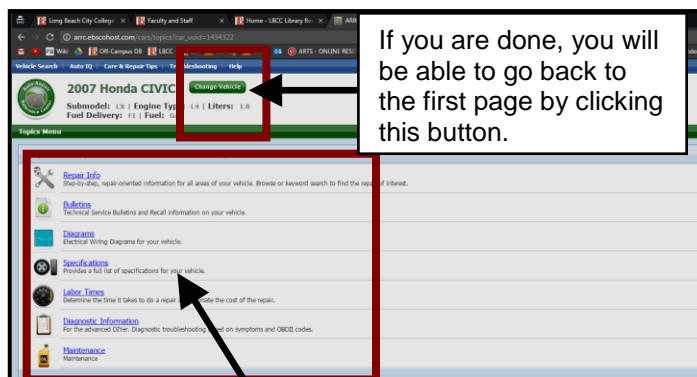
Long Beach City College | Faculty and Staff | Home - LBCC Library Re | ARR

arrc.ebscohost.com/carc/topics?car_uuid=1434322

Wiki | Off-Campus DB | LBCC | ARTS - ONLINE RESC

Vehicle Search | Auto IQ | Care & Repair Tips | Troubleshooting | Help

2007 Honda CIVIC

Change Vehicle

Submodel: LX | Engine Type: I4 | Liters: 1.8
Fuel Delivery: FI | Fuel: GAS

If you are done, you will be able to go back to the first page by clicking this button.

Topics Menu

Repair Info
Step-by-step, repair-oriented information for all areas of your vehicle. Browse or keyword search to find the repair of interest.

Bulletins
Technical Service Bulletins and Recall information on your vehicle.

Diagrams
Electrical Wiring Diagrams for your vehicle.

Specifications
Provides a full list of specifications for your vehicle.

Labor Times
Determine the time it takes to do a repair and estimate the cost of the repair.

Diagnostic Information
For the advanced DIYer. Diagnostic troubleshooting based on symptoms and OBDII codes.

Maintenance
Maintenance